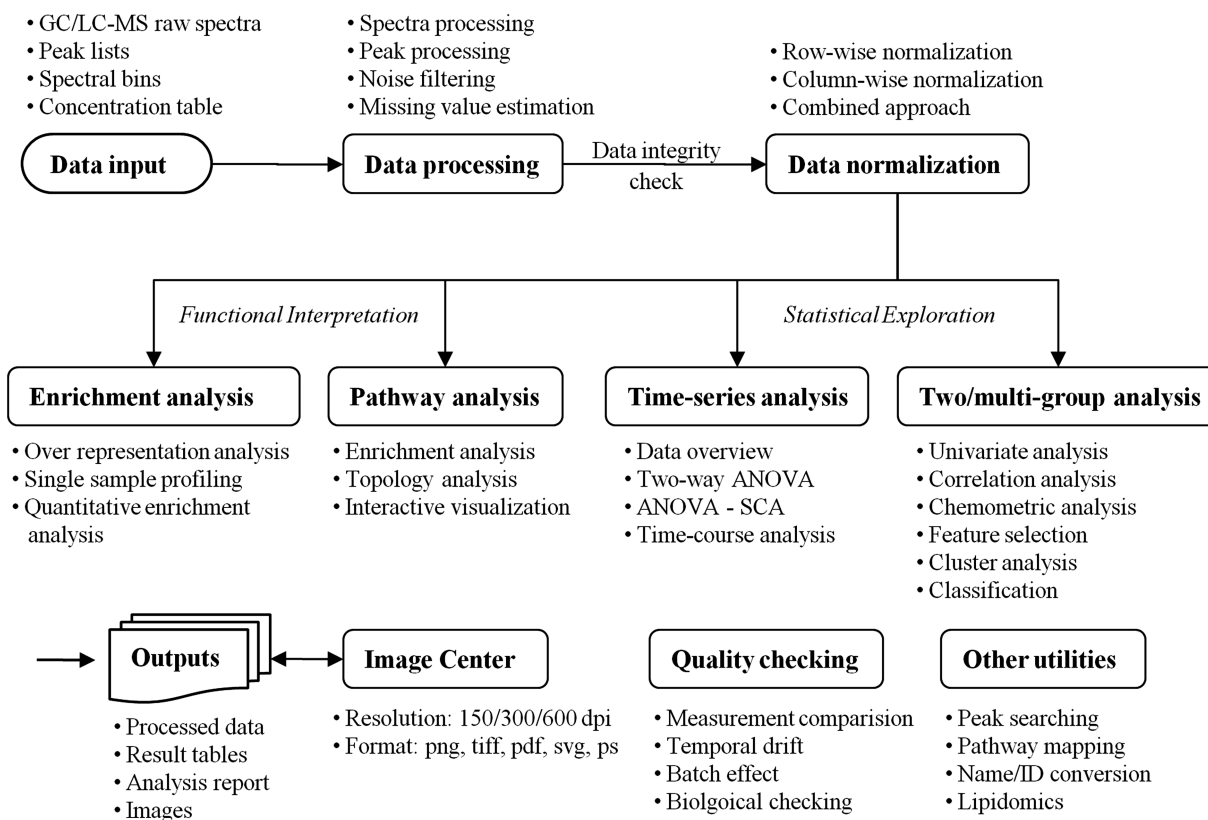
• GC/LC-MS raw spectra
• Peak lists
• Spectral bins
• Concentration table

• Spectra processing
• Peak processing
• Noise filtering
• Missing value estimation

• Row-wise normalization
• Column-wise normalization
• Combined approach

Data input

Data processing

Data integrity check

Data normalization

Functional Interpretation

Statistical Exploration

Enrichment analysis

• Over representation analysis
• Single sample profiling
• Quantitative enrichment analysis

Pathway analysis

• Enrichment analysis
• Topology analysis
• Interactive visualization

Time-series analysis

• Data overview
• Two-way ANOVA
• ANOVA - SCA
• Time-course analysis

Two/multi-group analysis

• Univariate analysis
• Correlation analysis
• Chemometric analysis
• Feature selection
• Cluster analysis
• Classification

Outputs

• Processed data
• Result tables
• Analysis report
• Images

Image Center

• Resolution: 150/300/600 dpi
• Format: png, tiff, pdf, svg, ps

Quality checking

• Measurement comparision
• Temporal drift
• Batch effect
• Biolgoical checking

Other utilities

• Peak searching
• Pathway mapping
• Name/ID conversion
• Lipidomics